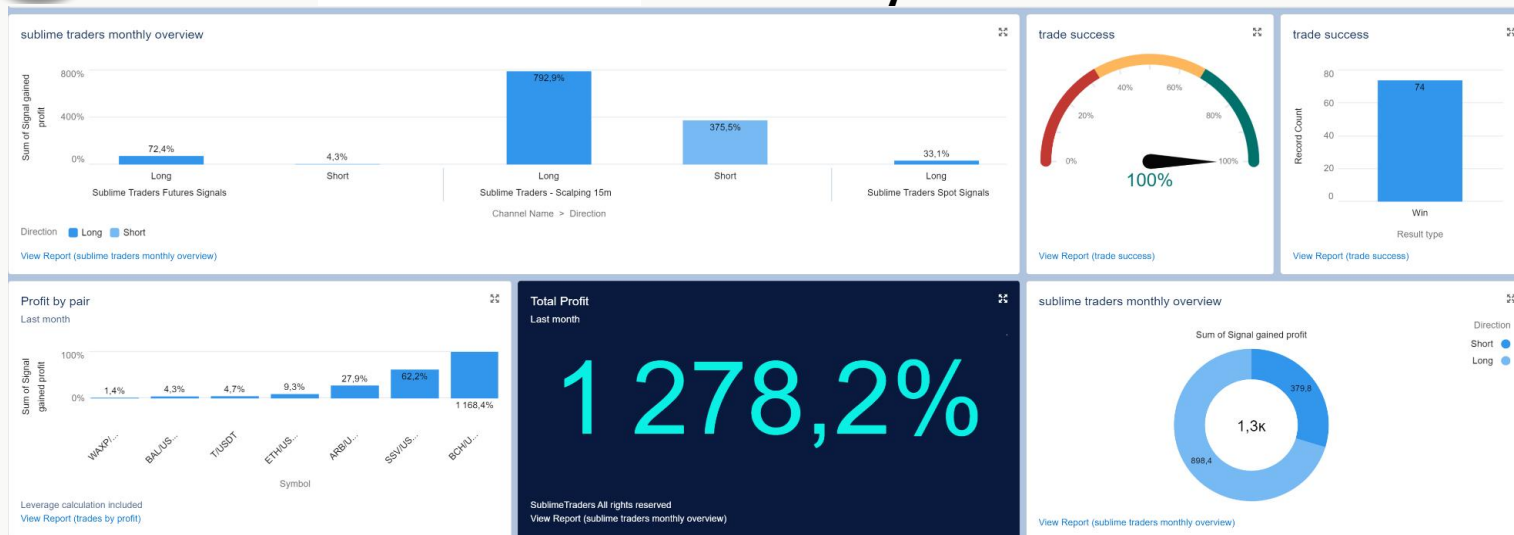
sublime traders monthly overview

Sum of Signal gained profit

800%
400%
0%

72,4%
4,3%
792,9%
375,5%
33,1%

Long
Short
Long
Short
Long

Sublime Traders Futures Signals
Sublime Traders - Scalping 15m
Sublime Traders Spot Signals

Channel Name > Direction

Direction Long Short

View Report (sublime traders monthly overview)

trade success

0%
20%
40%
60%
80%
100%

100%

View Report (trade success)

trade success

Record Count

80
60
40
20
0

74

Win

Result type

View Report (trade success)

Profit by pair

Last month

Sum of Signal gained profit

100%
0%

1,4%
4,3%
4,7%
9,3%
27,9%
62,2%
1 168,4%

WAXP/...
BAL/US...
T/USDT
ETH/US...
ARB/U...
SSV/US...
BCH/U...

Symbol

Leverage calculation included
View Report (trades by profit)

Total Profit

Last month

1 278,2%

SublimeTraders All rights reserved
View Report (sublime traders monthly overview)

sublime traders monthly overview

Sum of Signal gained profit

Direction
Short
Long

379,8
898,4
1,3к

View Report (sublime traders monthly overview)